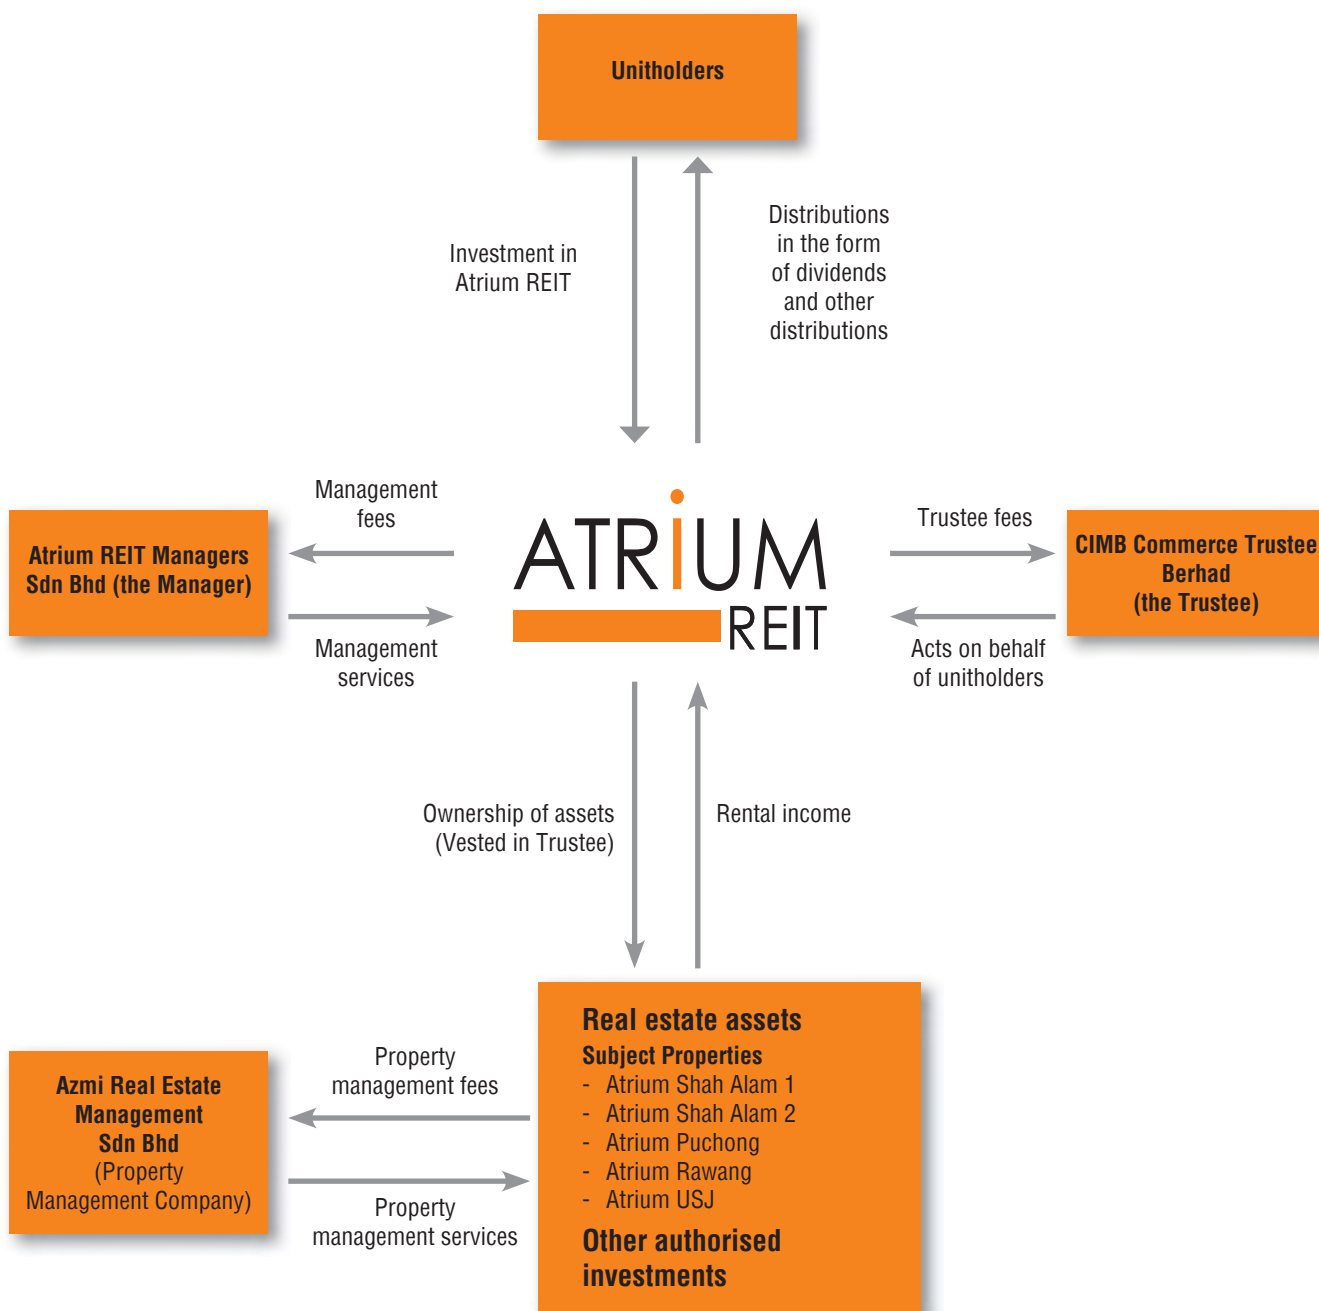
Unitholders

Investment in Atrium REIT

Distributions in the form of dividends and other distributions

Management fees

Atrium REIT Managers Sdn Bhd (the Manager)

Management services

ATRIUM REIT

Trustee fees

CIMB Commerce Trustee Berhad (the Trustee)

Acts on behalf of unitholders

Ownership of assets (Vested in Trustee)

Rental income

Azmi Real Estate Management Sdn Bhd (Property Management Company)

Property management fees

Property management services

Real estate assets
Subject Properties
- Atrium Shah Alam 1
- Atrium Shah Alam 2
- Atrium Puchong
- Atrium Rawang
- Atrium USJ

Other authorised investments